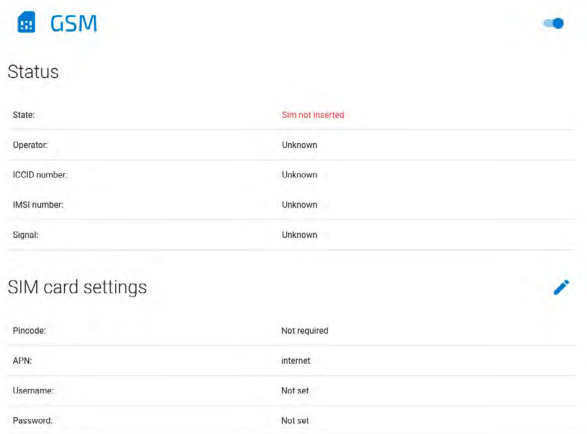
GSM

Status

| | |
|---|---|
| State: | Sim not inserted |
| Operator: | Unknown |
| ICCID number: | Unknown |
| IMSI number: | Unknown |
| Signal: | Unknown |

SIM card settings

| | |
|---|---|
| Pincode: | Not required |
| APN: | internet |
| Username: | Not set |
| Password: | Not set |